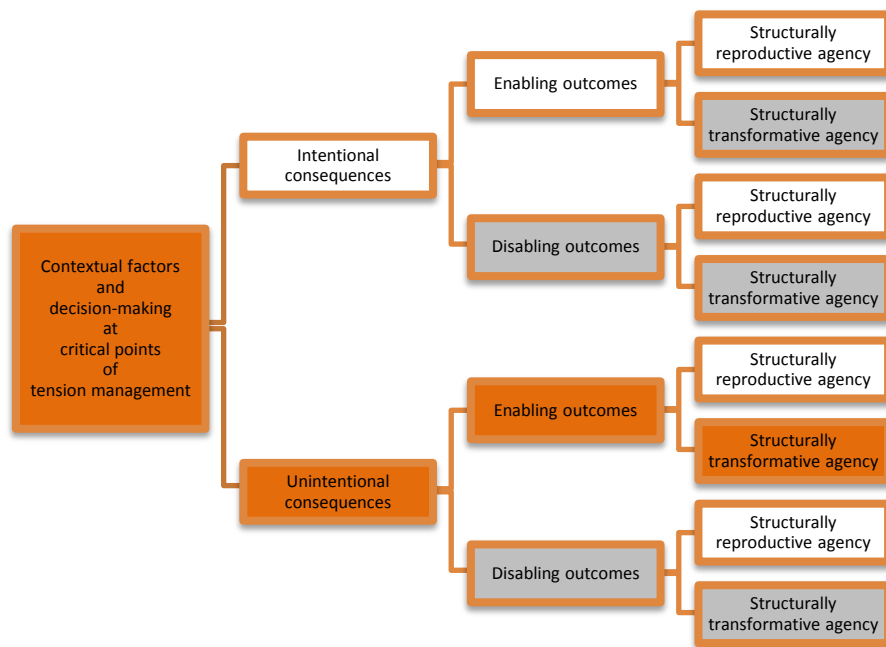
Contextual factors and decision-making at critical points of tension management

Intentional consequences

Enabling outcomes

Structurally reproductive agency

Structurally transformative agency

Disabling outcomes

Structurally reproductive agency

Structurally transformative agency

Unintentional consequences

Enabling outcomes

Structurally reproductive agency

Structurally transformative agency

Disabling outcomes

Structurally reproductive agency

Structurally transformative agency